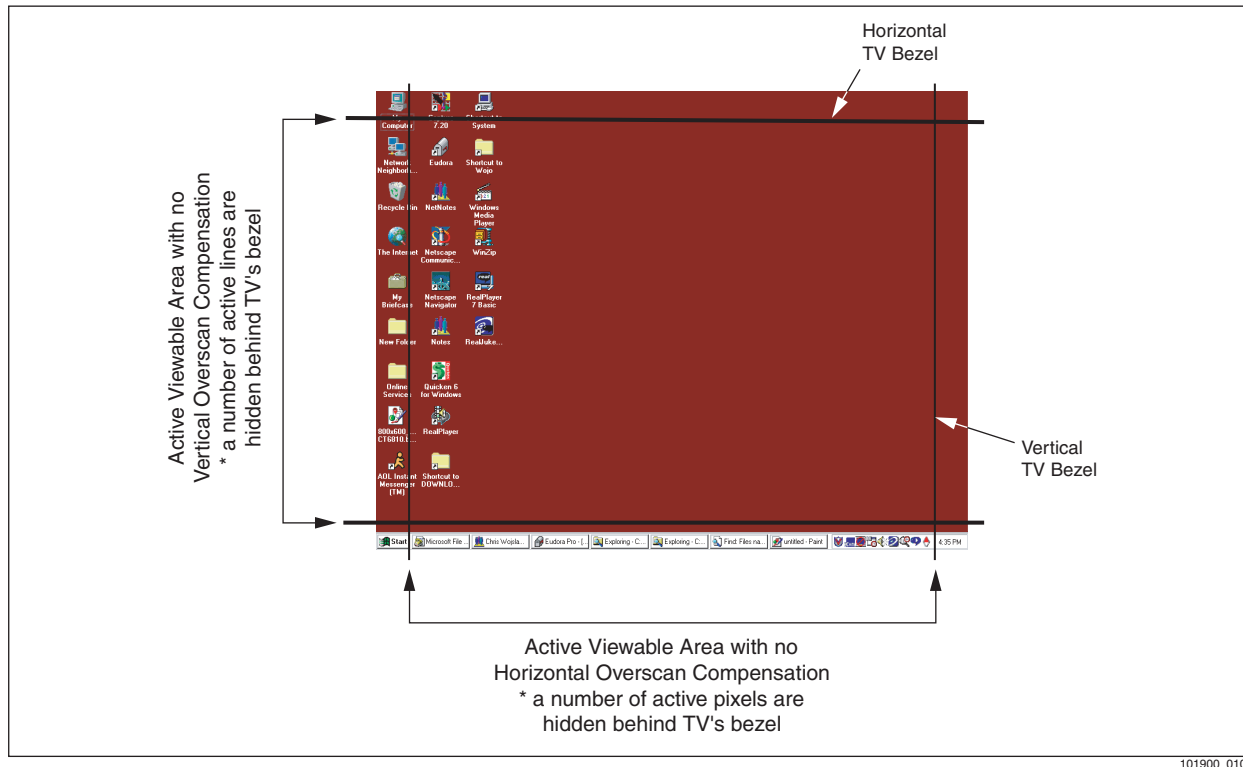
Horizontal
TV Bezel

Active Viewable Area with no
Vertical Overscan Compensation
* a number of active lines are
hidden behind TV's bezel

Computer
7.20
System
Network Neighborh...
Eudora
Shortcut to Wojo
Recycle Bin
NetNotes
Windows Media Player
The Internet
Netscape Communic...
WinZip
My Briefcase
Netscape Navigator
RealPlayer 7 Basic
New Folder
Notes
RealJuke...
Online Services
Quicken 6 for Windows
800x600_... CT6810.E...
RealPlayer
AOL Instant Messenger (TM)
Shortcut to DOWNLO...

Start
Microsoft File...
Chris Wojcla...
Eudora Pro - [...
Exploring - C...
Exploring - C...
Find: Files na...
untitled - Paint
4:35 PM

Vertical
TV Bezel

Active Viewable Area with no
Horizontal Overscan Compensation
* a number of active pixels are
hidden behind TV's bezel

101900_01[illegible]